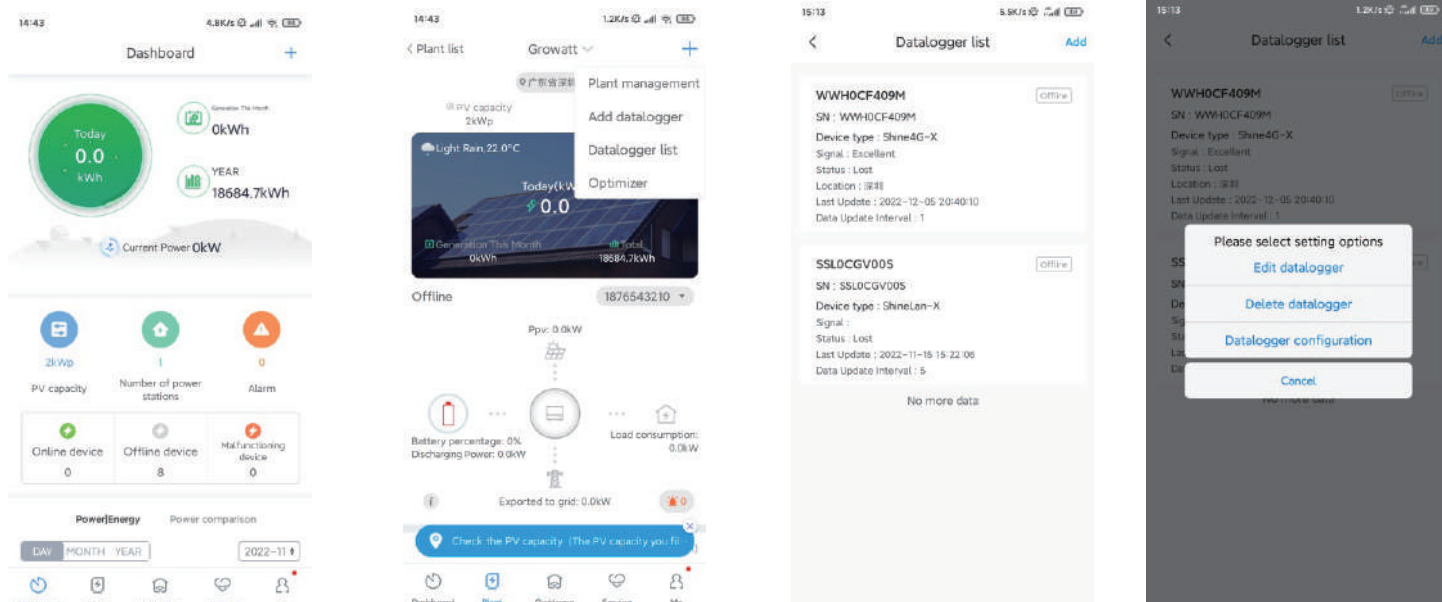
14:43 4.8K/s

Dashboard +

Today
0.0
kWh

Generation This Month
0kWh

YEAR
18684.7kWh

Current Power 0kW

2kWp
PV capacity

1
Number of power stations

0
Alarm

Online device
0

Offline device
8

Malfunctioning device
0

Power|Energy Power comparison

DAY MONTH YEAR 2022-11

14:43 1.2K/s

‹ Plant list Growatt +

PV capacity
2kWp

Light Rain 22.0°C

Today(kW
0.0

Generation This Month
0kWh

Total
18684.7kWh

Plant management
Add datalogger
Datalogger list
Optimizer

Offline 1876543210

Ppv: 0.0kW

Battery percentage: 0%
Discharging Power: 0.0kW

Load consumption: 0.0kW

Exported to grid: 0.0kW

0

Check the PV capacity (The PV capacity you fi

15:13 5.5K/s

‹ Datalogger list Add

WWH0CF409M Offline
SN : WWH0CF409M
Device type : Shine4G-X
Signal : Excellent
Status : Lost
Location : 深圳
Last Update : 2022-12-05 20:40:10
Data Update Interval : 1

SSL0CGV00S Offline
SN : SSL0CGV00S
Device type : ShineLan-X
Signal :
Status : Lost
Last Update : 2022-11-16 15:22:06
Data Update Interval : 5

No more data

15:13 1.2K/s

‹ Datalogger list Add

WWH0CF409M Offline
SN : WWH0CF409M
Device type : Shine4G-X
Signal : Excellent
Status : Lost
Location : 深圳
Last Update : 2022-12-05 20:40:10
Data Update Interval : 1

Please select setting options
Edit datalogger
Delete datalogger
Datalogger configuration
Cancel

No more data